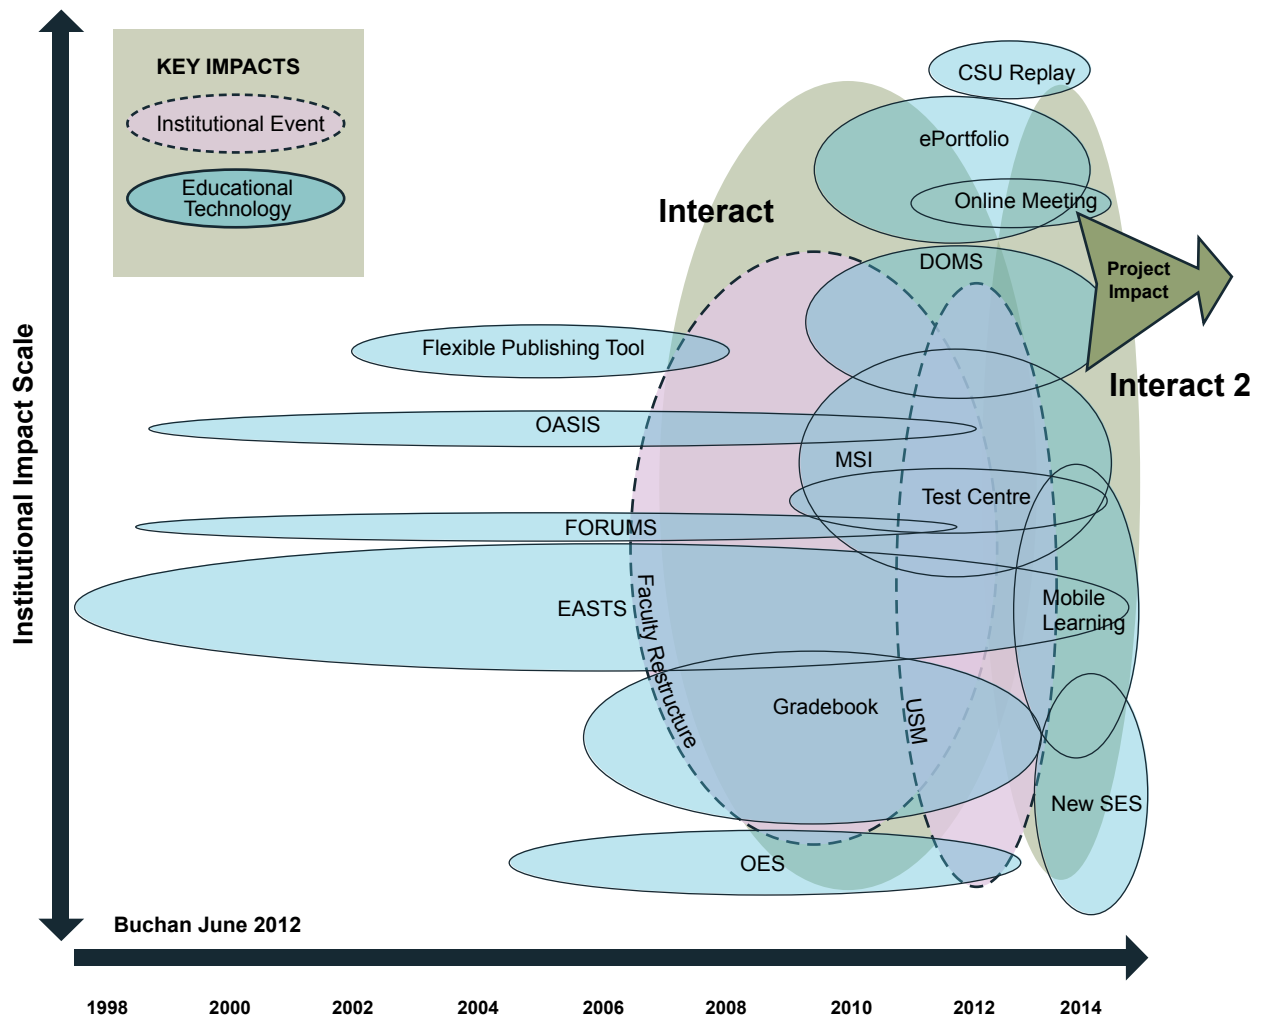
KEY IMPACTS
Institutional Event
Educational Technology

Institutional Impact Scale

CSU Replay
ePortfolio
Online Meeting
Interact
DOMS
Project Impact
Interact 2
Flexible Publishing Tool
OASIS
MSI
Test Centre
FORUMS
EASTS
Faculty Restructure
Mobile Learning
Gradebook
USM
New SES
OES

Buchan June 2012

1998 2000 2002 2004 2006 2008 2010 2012 2014